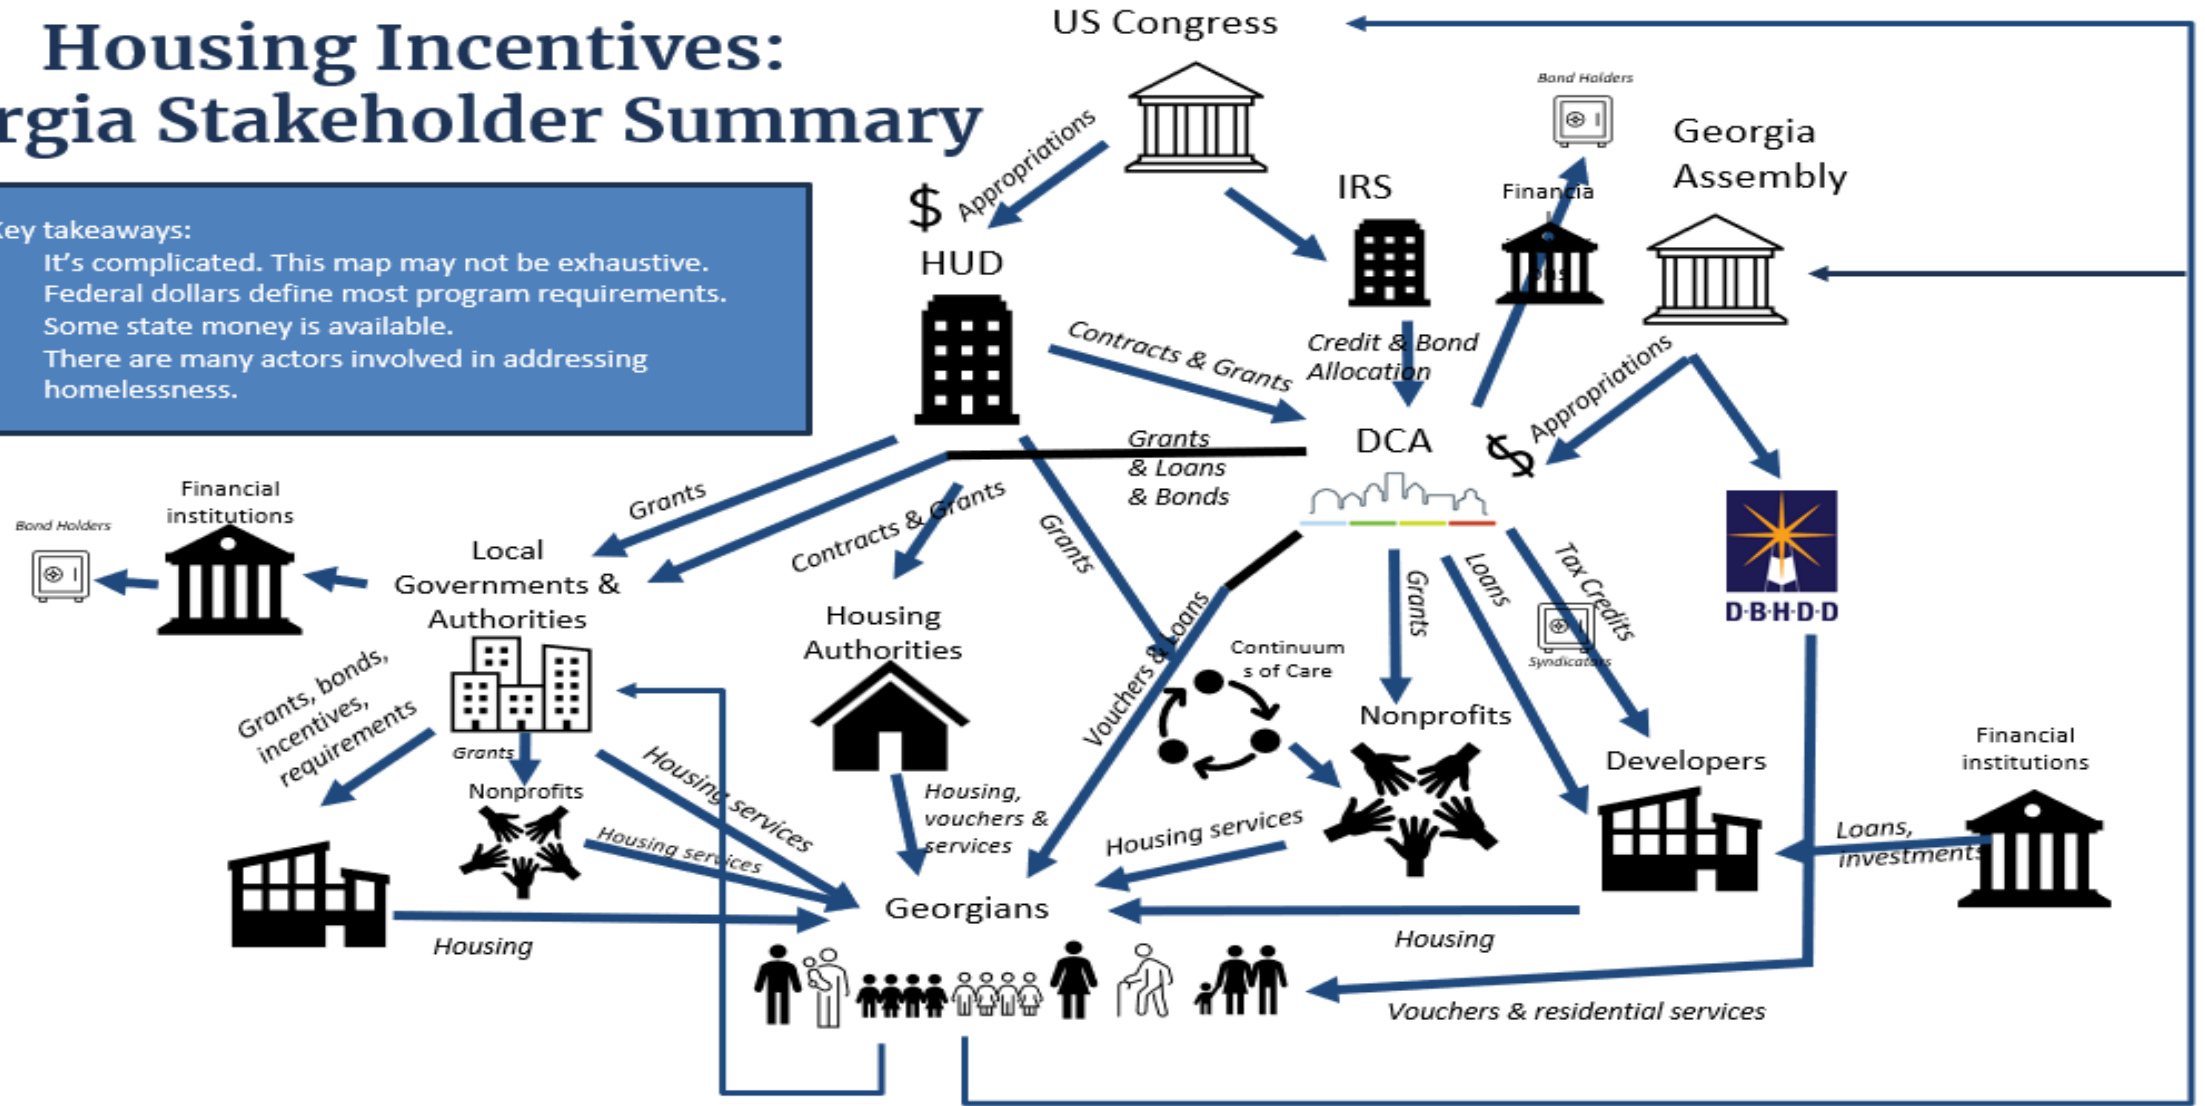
Housing Incentives:
rgia Stakeholder Summary

ey takeaways:
It's complicated. This map may not be exhaustive.
Federal dollars define most program requirements.
Some state money is available.
There are many actors involved in addressing homelessness.

US Congress
$ Appropriations
HUD
IRS
Bond Holders
Financia
Georgia Assembly
Contracts & Grants
Credit & Bond Allocation
DCA
Appropriations
$
Grants & Loans & Bonds
Grants
Contracts & Grants
Grants
Financial institutions
Bond Holders
Local Governments & Authorities
Housing Authorities
Vouchers & Loans
Grants
Loans
Tax Credits
Syndicators
D·B·H·D·D
Continuum s of Care
Nonprofits
Developers
Grants, bonds, incentives, requirements
Grants
Nonprofits
Housing services
Housing services
Housing, vouchers & services
Housing services
Financial institutions
Loans, investments
Georgians
Housing
Housing
Vouchers & residential services